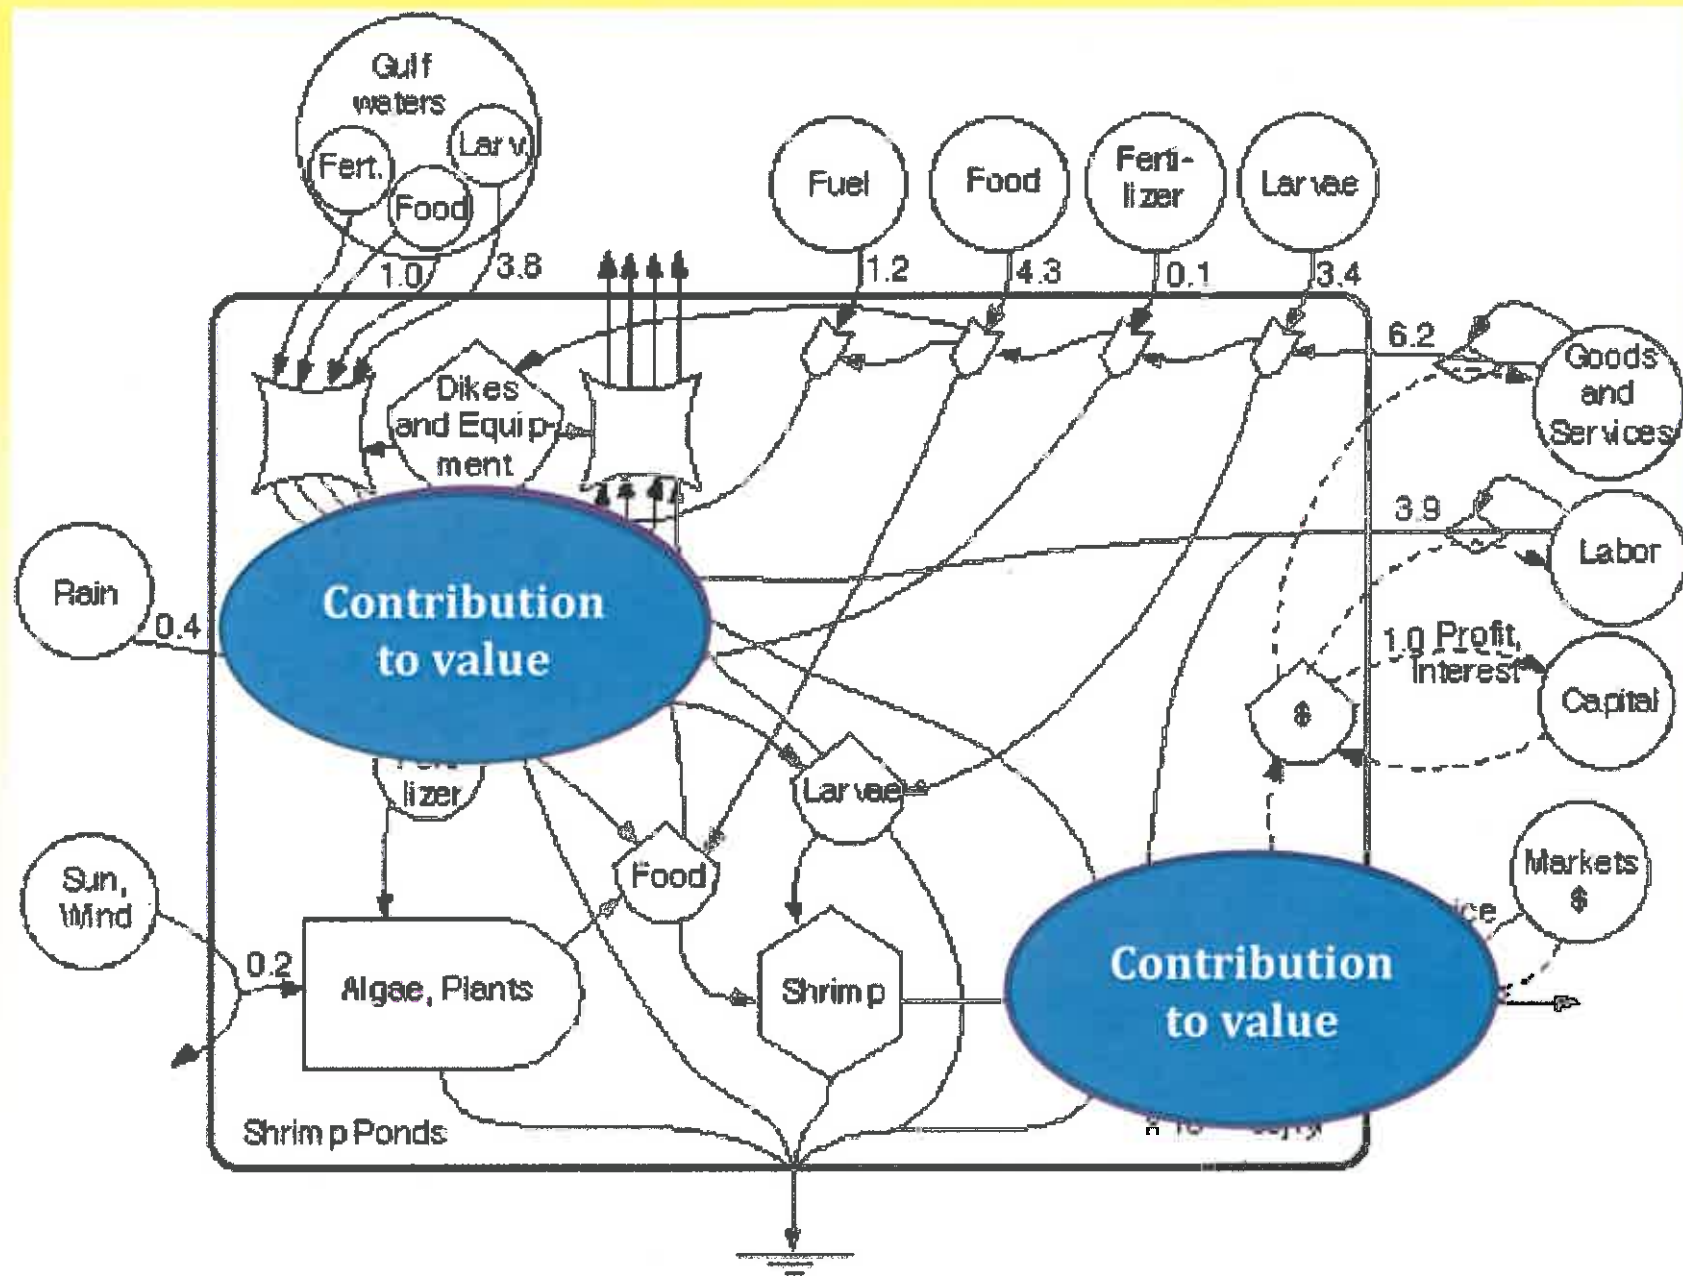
Gulf waters

Lar v.

Fert.

Food

1.0

3.8

Fuel

Food

Ferti-lizer

Larvae

1.2

4.3

0.1

3.4

6.2

Goods and Services

Dikes and Equip-ment

3.9

Labor

Rain

0.4

Contribution to value

1.0 Profit, Interest

Capital

$

lizer

Larvae

Sun, Wind

Food

Markets $

0.2

Algae, Plants

Shrimp

Contribution to value

Shrimp Ponds